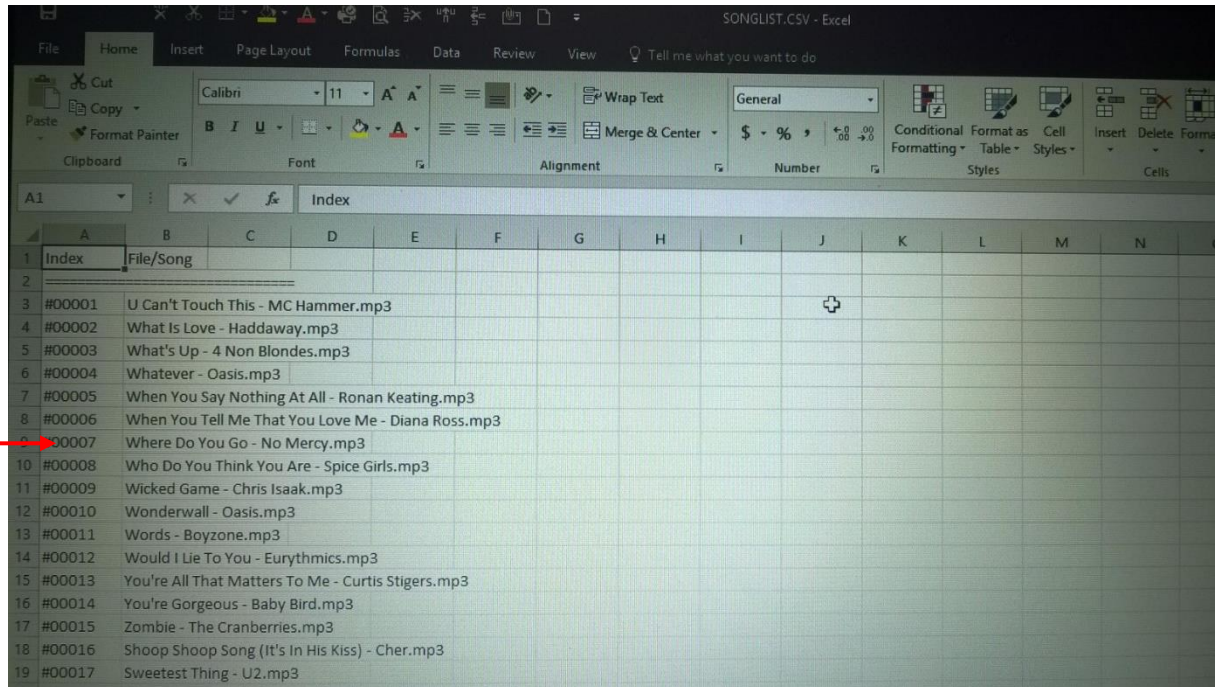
SONGLIST.CSV - Excel

File Home Insert Page Layout Formulas Data Review View Tell me what you want to do

Cut
Copy
Paste
Format Painter
Clipboard

Calibri 11 A A
B I U
Font

Wrap Text
Merge & Center
Alignment

General
$ % ,
Number

Conditional Formatting
Format as Table
Cell Styles
Styles

Insert Delete Forma
Cells

A1 $f_x$ Index

| | A | B | C | D | E | F | G | H | I | J | K | L | M | N |
|---|---|---|---|---|---|---|---|---|---|---|---|---|---|---|
| 1 | Index | File/Song | | | | | | | | | | | | |
| 2 | ================================ | | | | | | | | | | | | | |
| 3 | #00001 | U Can't Touch This - MC Hammer.mp3 | | | | | | | | | | | | |
| 4 | #00002 | What Is Love - Haddaway.mp3 | | | | | | | | | | | | |
| 5 | #00003 | What's Up - 4 Non Blondes.mp3 | | | | | | | | | | | | |
| 6 | #00004 | Whatever - Oasis.mp3 | | | | | | | | | | | | |
| 7 | #00005 | When You Say Nothing At All - Ronan Keating.mp3 | | | | | | | | | | | | |
| 8 | #00006 | When You Tell Me That You Love Me - Diana Ross.mp3 | | | | | | | | | | | | |
| 9 | #00007 | Where Do You Go - No Mercy.mp3 | | | | | | | | | | | | |
| 10 | #00008 | Who Do You Think You Are - Spice Girls.mp3 | | | | | | | | | | | | |
| 11 | #00009 | Wicked Game - Chris Isaak.mp3 | | | | | | | | | | | | |
| 12 | #00010 | Wonderwall - Oasis.mp3 | | | | | | | | | | | | |
| 13 | #00011 | Words - Boyzone.mp3 | | | | | | | | | | | | |
| 14 | #00012 | Would I Lie To You - Eurythmics.mp3 | | | | | | | | | | | | |
| 15 | #00013 | You're All That Matters To Me - Curtis Stigers.mp3 | | | | | | | | | | | | |
| 16 | #00014 | You're Gorgeous - Baby Bird.mp3 | | | | | | | | | | | | |
| 17 | #00015 | Zombie - The Cranberries.mp3 | | | | | | | | | | | | |
| 18 | #00016 | Shoop Shoop Song (It's In His Kiss) - Cher.mp3 | | | | | | | | | | | | |
| 19 | #00017 | Sweetest Thing - U2.mp3 | | | | | | | | | | | | |